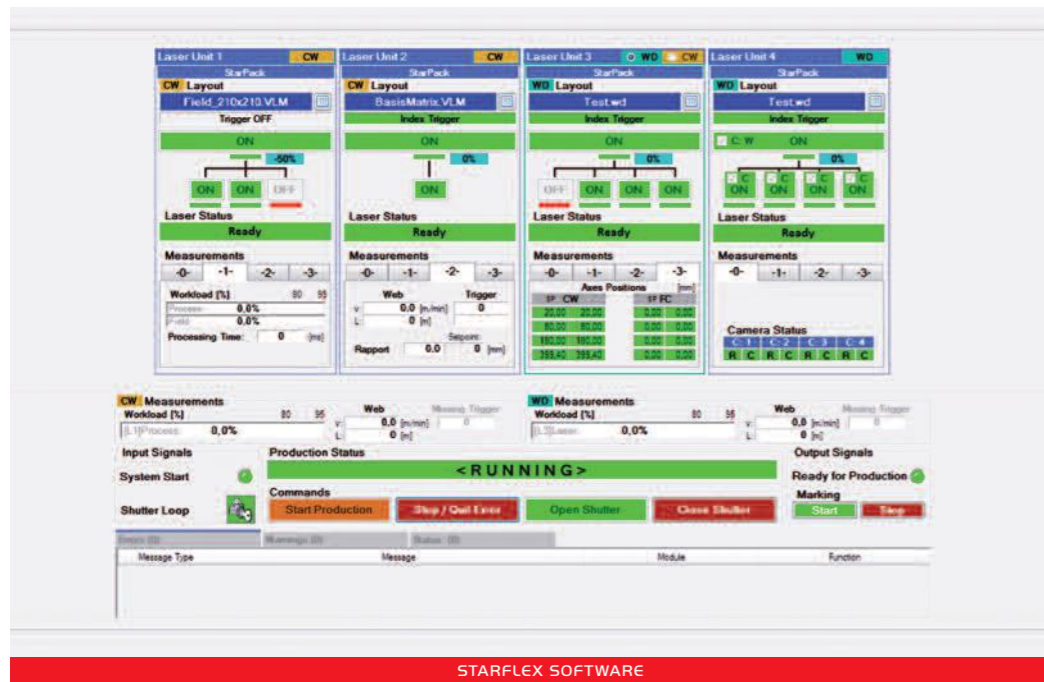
Laser Unit 1 CW
StarPack
CW Layout
Field_210x210.VLM
Trigger OFF
ON
-50%
ON ON OFF
Laser Status
Ready
Measurements
-0- -1- -2- -3-
Workload [%] 80 95
Process 0.0%
Field 0.0%
Processing Time: 0 [ms]

Laser Unit 2 CW
StarPack
CW Layout
BasisMatrix.VLM
Index Trigger
ON
0%
ON
Laser Status
Ready
Measurements
-0- -1- -2- -3-
Web Trigger
v: 0.0 [m/min] 0
L: 0 [m]
Setpoint
Rapport 0.0 0 [mm]

Laser Unit 3 WD CW
StarPack
WD Layout
Test.wd
Index Trigger
ON
0%
OFF ON ON ON
Laser Status
Ready
Measurements
-0- -1- -2- -3-
Axes Positions [mm]
SP CW SP FC
20,00 20,00 0,00 0,00
80,00 80,00 0,00 0,00
180,00 180,00 0,00 0,00
399,40 399,40 0,00 0,00

Laser Unit 4 WD
StarPack
WD Layout
Test.wd
Index Trigger
C: W ON
0%
C ON C ON C ON C ON
Laser Status
Ready
Measurements
-0- -1- -2- -3-
Camera Status
C: 1 C: 2 C: 3 C: 4
R C R C R C R C

CW Measurements
Workload [%] 80 95
L1Process 0,0%
Web Missing Trigger
v: 0.0 [m/min] 0
L: 0 [m]

WD Measurements
Workload [%] 80 95
L3Laser 0,0%
Web Missing Trigger
v: 0.0 [m/min] 0
L: 0 [m]

Input Signals
System Start
Shutter Loop
Production Status
<RUNNING>
Commands
Start Production
Stop / Quit Error
Open Shutter
Close Shutter
Output Signals
Ready for Production
Marking
Start
Stop
Errors (0) Warnings (0) Status (0)
Message Type Message Module Function

STARFLEX SOFTWARE